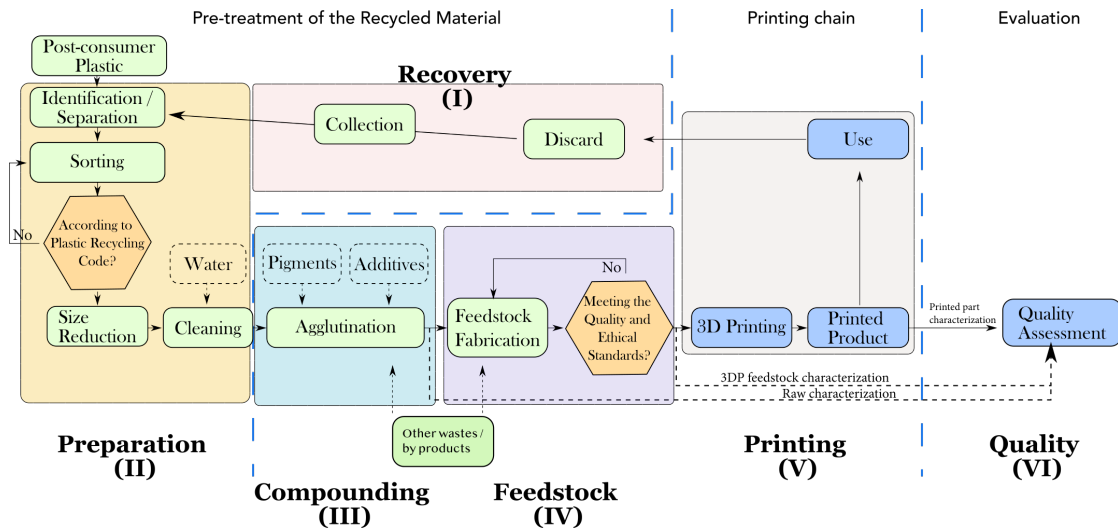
Pre-treatment of the Recycled Material

Printing chain

Evaluation

Post-consumer Plastic

Recovery (I)

Identification / Separation

Collection

Discard

Use

Sorting

No

According to Plastic Recycling Code?

Water

Pigments

Additives

No

Size Reduction

Cleaning

Agglutination

Feedstock Fabrication

Meeting the Quality and Ethical Standards?

3D Printing

Printed Product

Printed part characterization

Quality Assessment

3DP feedstock characterization

Raw characterization

Other wastes / by products

Preparation (II)

Compounding (III)

Feedstock (IV)

Printing (V)

Quality (VI)